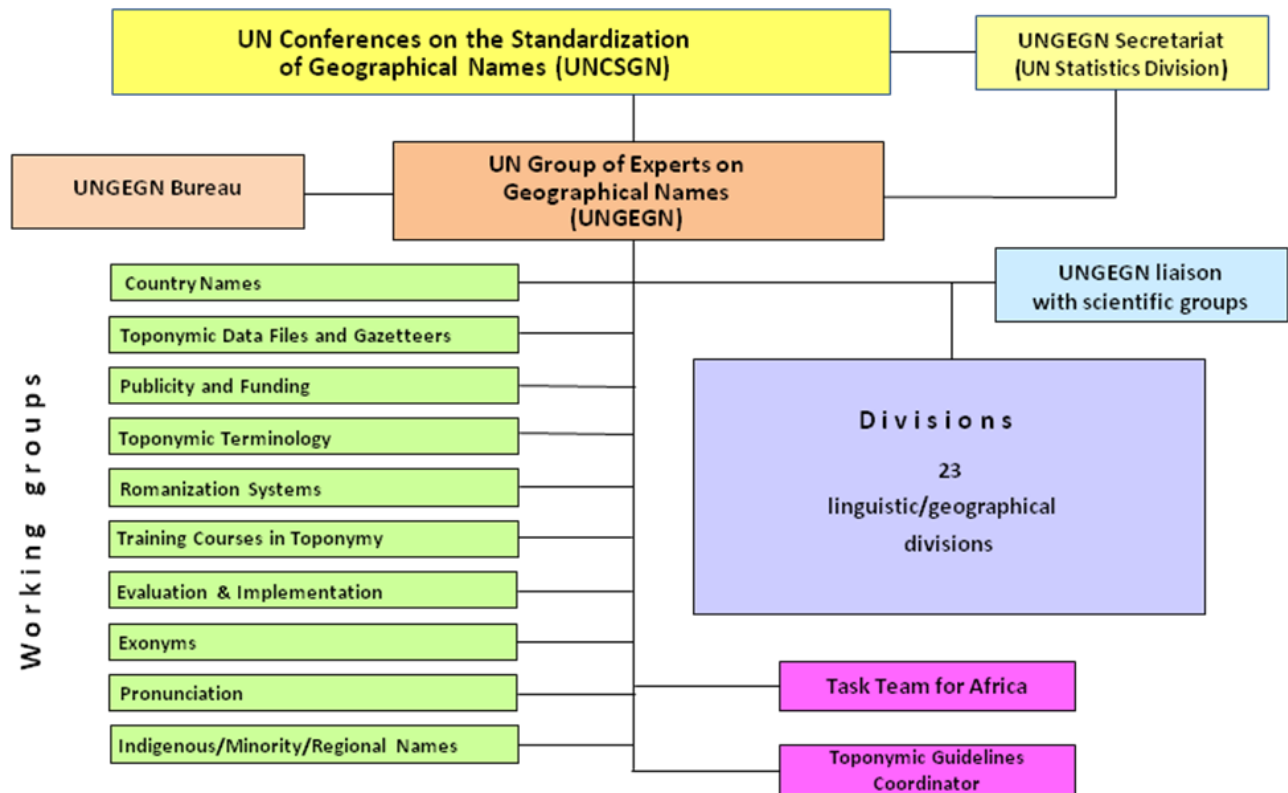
UN Conferences on the Standardization of Geographical Names (UNCSGN)

UNGEGN Secretariat (UN Statistics Division)

UNGEGN Bureau

UN Group of Experts on Geographical Names (UNGEGN)

UNGEGN liaison with scientific groups

Working groups

Country Names

Toponymic Data Files and Gazetteers

Publicity and Funding

Toponymic Terminology

Romanization Systems

Training Courses in Toponymy

Evaluation & Implementation

Exonyms

Pronunciation

Indigenous/Minority/Regional Names

Divisions

23 linguistic/geographical divisions

Task Team for Africa

Toponymic Guidelines Coordinator